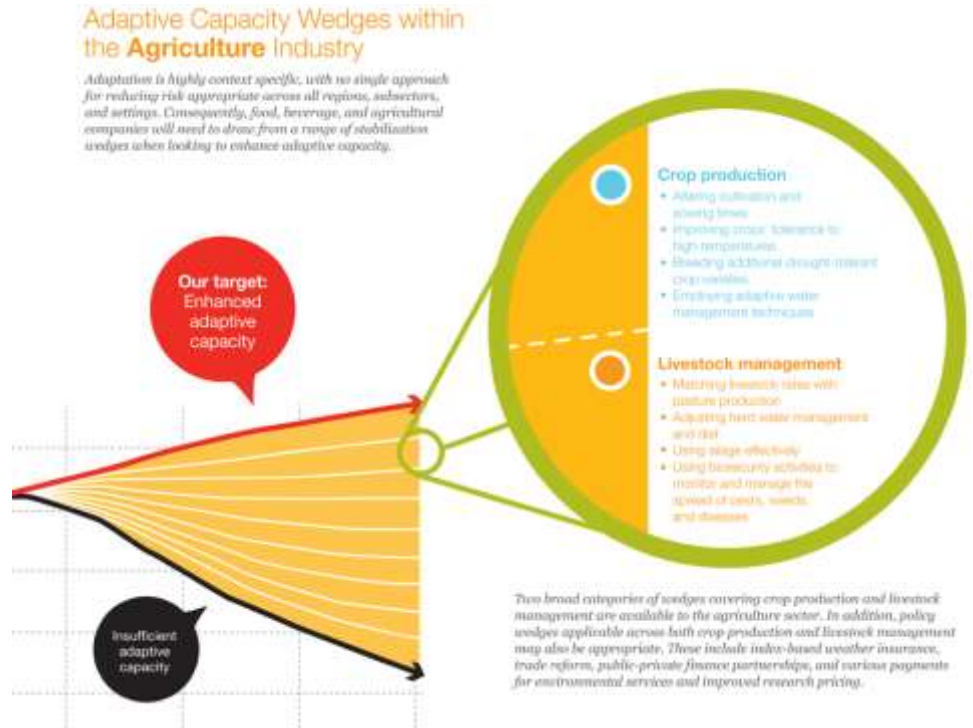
Adaptive Capacity Wedges within the **Agriculture** Industry

*Adaptation is highly context specific, with no single approach for reducing risk appropriate across all regions, subsectors, and settings. Consequently, food, beverage, and agricultural companies will need to draw from a range of stabilization wedges when looking to enhance adaptive capacity.*

**Our target:** Enhanced adaptive capacity

Insufficient adaptive capacity

**Crop production**
- Altering cultivation and sowing times
- Improving crops' tolerance to high temperatures
- Breeding additional drought-tolerant crop varieties
- Employing adaptive water management techniques

**Livestock management**
- Matching livestock rates with pasture production
- Adjusting herd water management and diet
- Using silage effectively
- Using biosecurity activities to monitor and manage the spread of pests, weeds, and diseases

*Two broad categories of wedges covering crop production and livestock management are available to the agriculture sector. In addition, policy wedges applicable across both crop production and livestock management may also be appropriate. These include index-based weather insurance, trade reform, public-private finance partnerships, and various payments for environmental services and improved research pricing.*